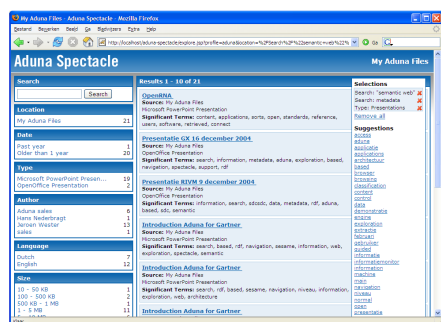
My Aduna Files - Aduna Spectacle - Mozilla Firefox

Bestand Bewerken Beeld Ga Bladwijzers Extra Help

http://localhost/aduna-spectacle/explore.jsp?profile=adunadiscovere=%2Fsearch%2F%22semantic+web%22%

Aduna Spectacle

My Aduna Files

Search

Search

Location

| My Aduna Files | 21 |
|---|---|

Date

| Past year | 1 |
|---|---|
| Older than 1 year | 20 |

Type

| Microsoft PowerPoint Presen... | 19 |
|---|---|
| OpenOffice Presentation | 2 |

Author

| Aduna sales | 6 |
|---|---|
| Hans Nederlsgt | 1 |
| Jeroen Wester | 13 |
| sales | 1 |

Language

| Dutch | 7 |
|---|---|
| English | 12 |

Size

| 10 - 50 KB | 1 |
|---|---|
| 100 - 500 KB | 2 |
| 500 KB - 1 MB | 1 |
| 1 - 5 MB | 11 |

Results 1 - 10 of 21

OpenRNA
Source: My Aduna Files
Microsoft PowerPoint Presentation
Significant Terms: content, applications, sorts, open, standards, reference, users, software, retrieved, connect

Presentatie GX 16 december 2004
Source: My Aduna Files
OpenOffice Presentation
Significant Terms: search, information, metadata, aduna, exploration, based, navigation, spectacle, support, rdf

Presentatie RIVM 9 december 2004
Source: My Aduna Files
OpenOffice Presentation
Significant Terms: information, search, sdcsdc, data, metadata, rdf, aduna, based, sdc, semantic

Introduction Aduna for Gartner
Source: My Aduna Files
Microsoft PowerPoint Presentation
Significant Terms: search, based, rdf, navigation, sesame, information, web, exploration, spectacle, semantic

Introduction Aduna for Gartner
Source: My Aduna Files
Microsoft PowerPoint Presentation
Significant Terms: search, rdf, based, sesame, navigation, niveau, information, exploration, web, architecture

Introduction Aduna for Gartner

Selections
Search: "semantic web"
Search: metadata
Type: Presentations
Remove all

Suggestions
access
aduna
applicatie
applications
architectuur
based
browser
browsing
classification
content
control
data
demonstratie
engine
exploration
extractie
fabrikant
gebruiker
guided
informatie
informatiemonitor
information
machine
maken
navigation
niveau
normal
open
presentatie

Done